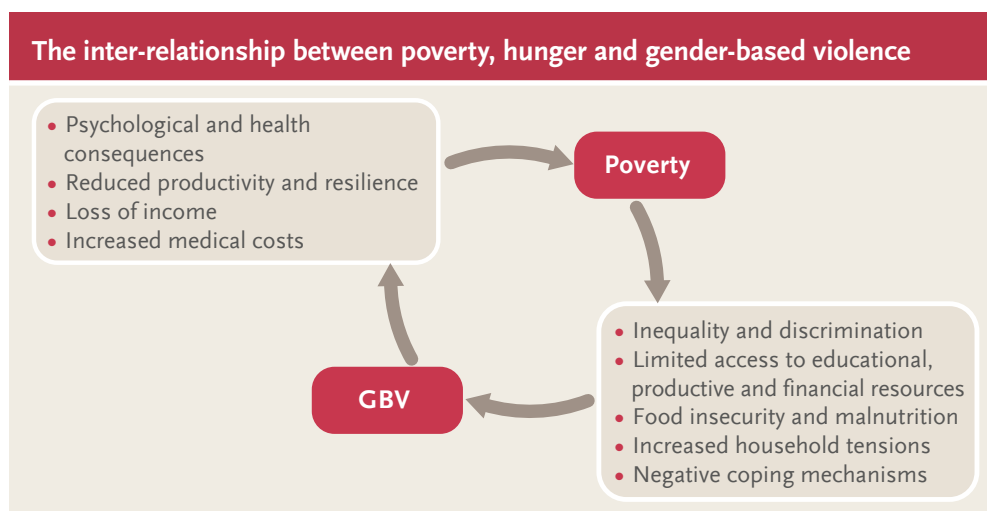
The inter-relationship between poverty, hunger and gender-based violence

- Psychological and health consequences
- Reduced productivity and resilience
- Loss of income
- Increased medical costs

Poverty

- Inequality and discrimination
- Limited access to educational, productive and financial resources
- Food insecurity and malnutrition
- Increased household tensions
- Negative coping mechanisms

GBV